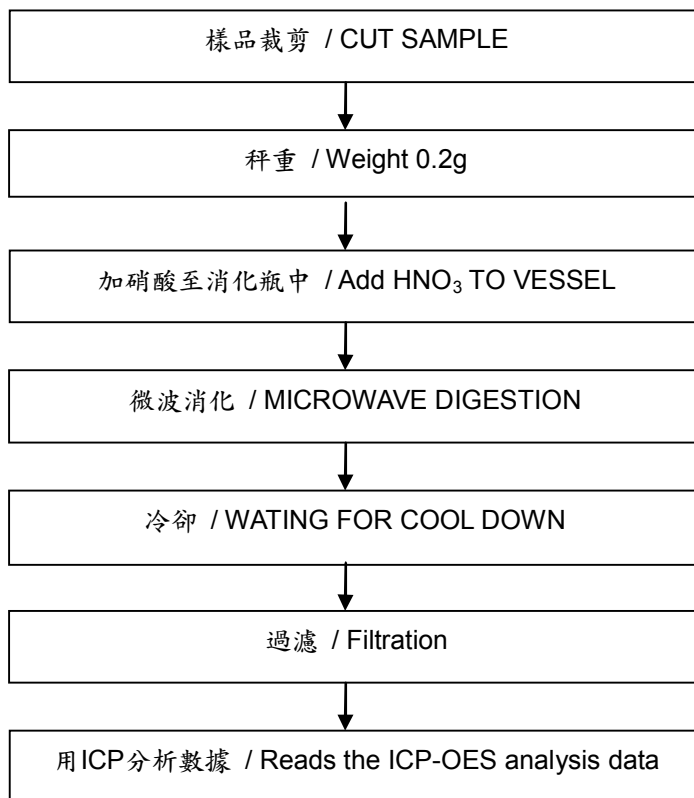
樣品裁剪 / CUT SAMPLE

秤重 / Weight 0.2g

加硝酸至消化瓶中 / Add $HNO_3$ TO VESSEL

微波消化 / MICROWAVE DIGESTION

冷卻 / WATING FOR COOL DOWN

過濾 / Filtration

用ICP分析數據 / Reads the ICP-OES analysis data